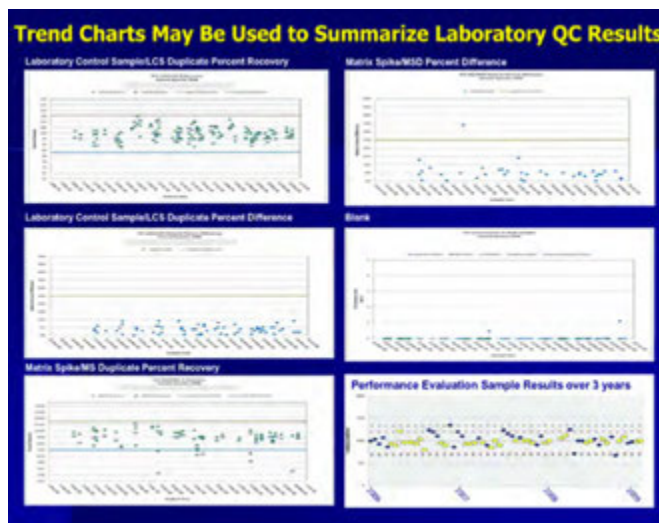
Trend Charts May Be Used to Summarize Laboratory QC Results

Laboratory Control Sample/LCS Duplicate Percent Recovery

Matrix Spike/MSD Percent Difference

Laboratory Control Sample/LCS Duplicate Percent Difference

Blank

Matrix Spike/MS Duplicate Percent Recovery

Performance Evaluation Sample Results over 3 years